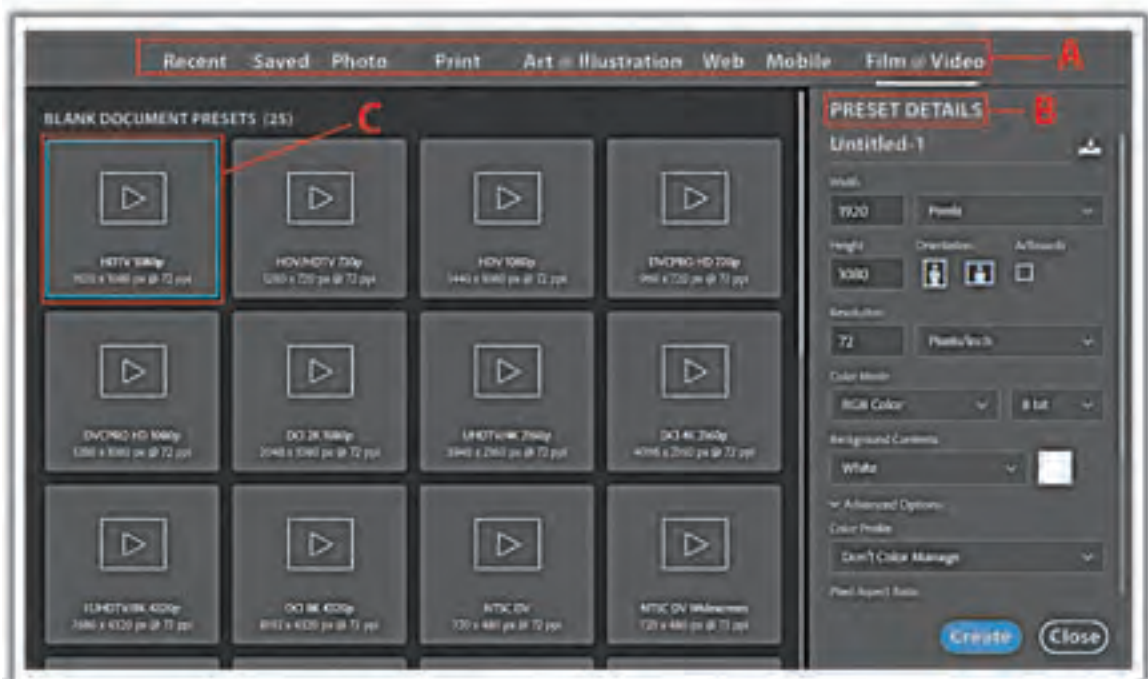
Recent Saved Photo Print Art & Illustration Web Mobile Film & Video

A

BLANK DOCUMENT PRESETS (25)

C

HDTV 1080p
1920 x 1080 px @ 72 ppi

HDV/HDTV 720p
1280 x 720 px @ 72 ppi

HDV 1080p
1440 x 1080 px @ 72 ppi

DVCPRO HD 720p
960 x 720 px @ 72 ppi

DVCPRO HD 1080p
1280 x 1080 px @ 72 ppi

DCI 2K 1080p
2048 x 1080 px @ 72 ppi

UHDTV/4K 2160p
3840 x 2160 px @ 72 ppi

DCI 4K 2160p
4096 x 2160 px @ 72 ppi

FUHDTV/8K 4320p
7680 x 4320 px @ 72 ppi

DCI 8K 4320p
8192 x 4320 px @ 72 ppi

NTSC DV
720 x 480 px @ 72 ppi

NTSC DV Widescreen
720 x 480 px @ 72 ppi

PRESET DETAILS

B

Untitled-1

Width
1920 Pixels

Height Orientation Artboards
1080

Resolution
72 Pixels/Inch

Color Mode
RGB Color 8 bit

Background Contents
White

Advanced Options
Color Profile
Don't Color Manage

Pixel Aspect Ratio

Create Close